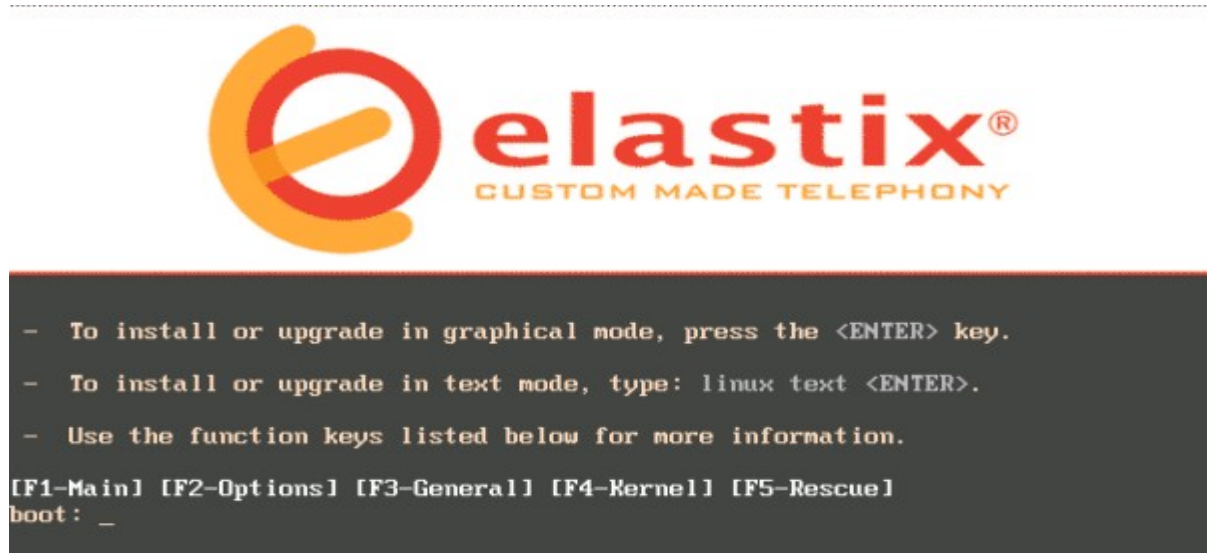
elastix®
CUSTOM MADE TELEPHONY

- To install or upgrade in graphical mode, press the <ENTER> key.

- To install or upgrade in text mode, type: linux text <ENTER>.

- Use the function keys listed below for more information.

[F1-Main] [F2-Options] [F3-General] [F4-Kernel] [F5-Rescue]
boot: _